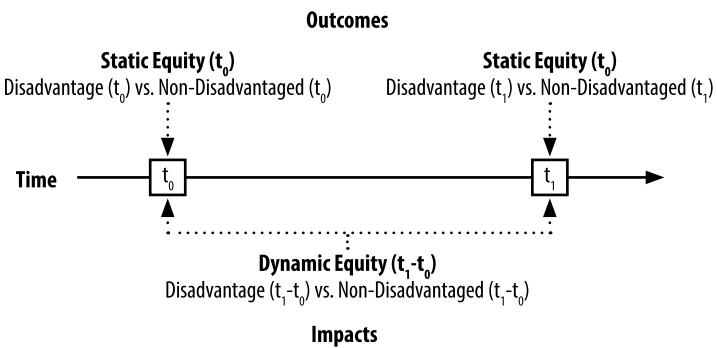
Outcomes

Static Equity ($t_0$)
Disadvantage ($t_0$) vs. Non-Disadvantaged ($t_0$)

Static Equity ($t_0$)
Disadvantage ($t_1$) vs. Non-Disadvantaged ($t_1$)

Time

$t_0$

$t_1$

Dynamic Equity ($t_1$-$t_0$)
Disadvantage ($t_1$-$t_0$) vs. Non-Disadvantaged ($t_1$-$t_0$)

Impacts